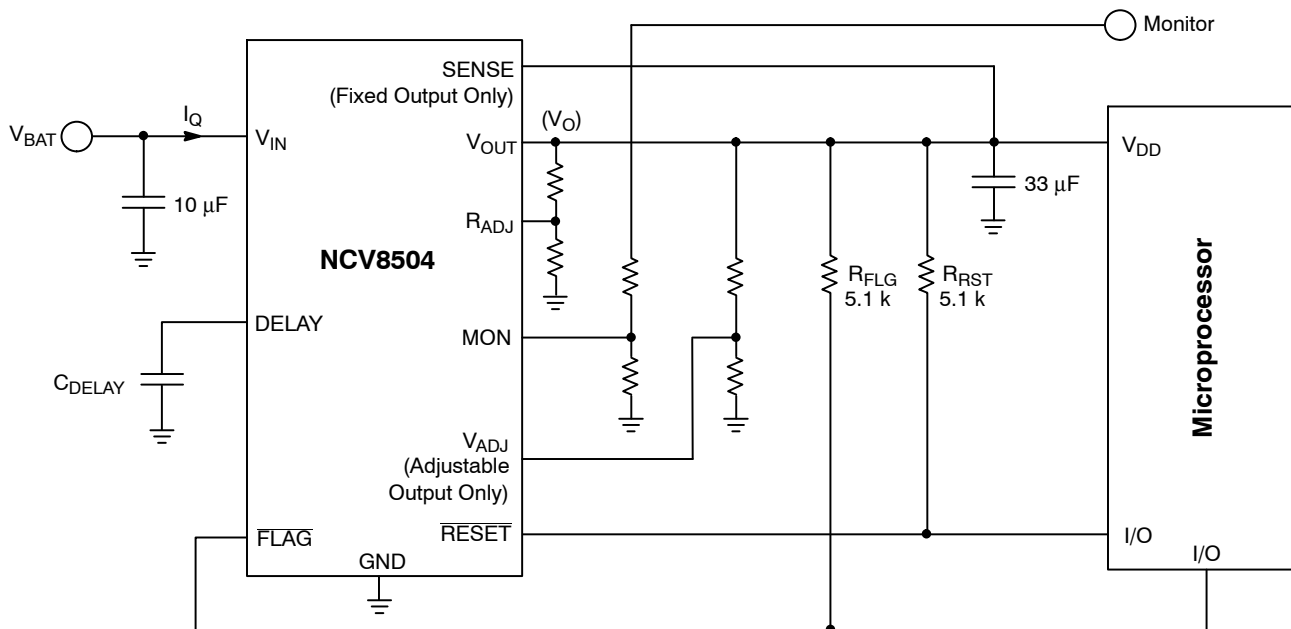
Monitor

SENSE (Fixed Output Only)

$V_{BAT}$

$I_Q$

$V_{IN}$

$(V_O)$

$V_{OUT}$

$V_{DD}$

10 μF

33 μF

$R_{ADJ}$

NCV8504

$R_{FLG}$ 5.1 k

$R_{RST}$ 5.1 k

Microprocessor

DELAY

MON

$C_{DELAY}$

$V_{ADJ}$ (Adjustable Output Only)

$\overline{FLAG}$

$\overline{RESET}$

I/O

I/O

GND